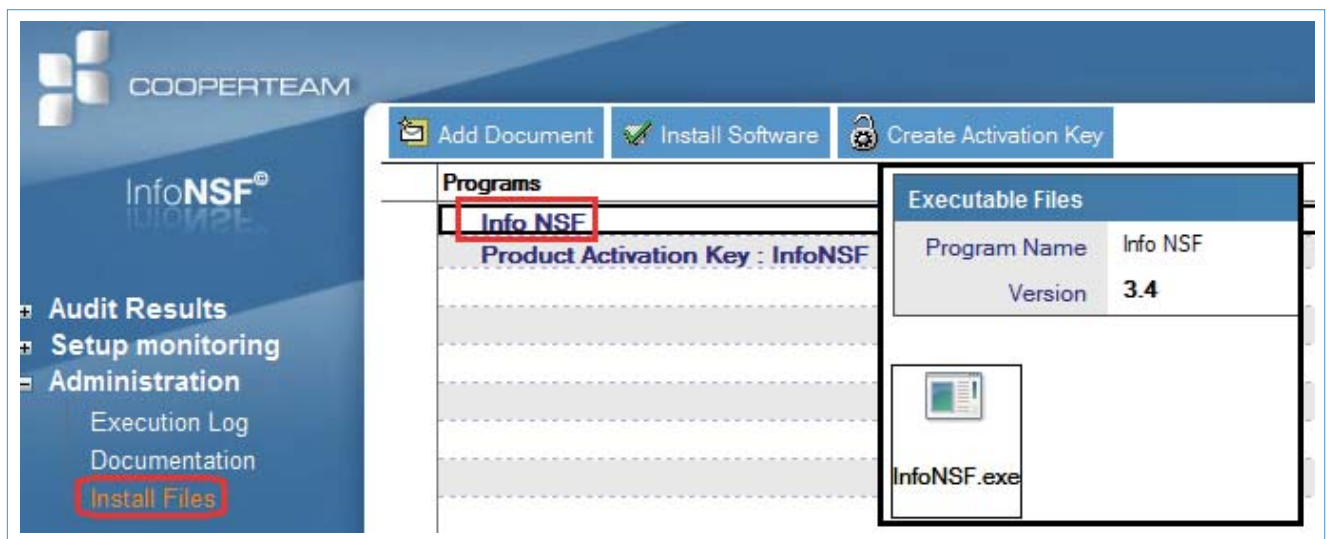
COOPERTEAM

Add Document
Install Software
Create Activation Key

InfoNSF©

Programs
Info NSF
Product Activation Key : InfoNSF

Executable Files

| Program Name | Info NSF |
|---|---|
| Version | 3.4 |

InfoNSF.exe

Audit Results
Setup monitoring
Administration
Execution Log
Documentation
Install Files